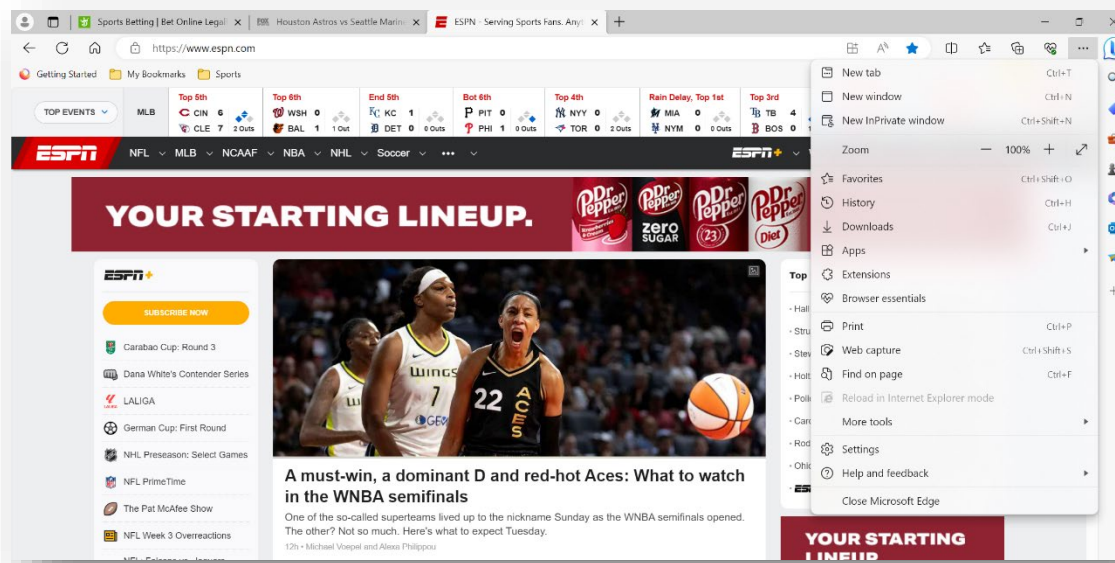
Sports Betting | Bet Online Legal
Houston Astros vs Seattle Marin
ESPN - Serving Sports Fans. Any
https://www.espn.com
Getting Started
My Bookmarks
Sports

TOP EVENTS
MLB
Top 5th
CIN 6
CLE 7 2 Outs
Top 6th
WSH 0
BAL 1 1 Out
End 5th
KC 1
DET 0 0 Outs
Bot 6th
PIT 0
PHI 1 0 Outs
Top 4th
NYY 0
TOR 0 2 Outs
Rain Delay, Top 1st
MIA 0
NYM 0 0 Outs
Top 3rd
TB 4
BOS 0

ESPN
NFL
MLB
NCAAF
NBA
NHL
Soccer
•••
ESPN+

YOUR STARTING LINEUP.
Dr Pepper
Dr Pepper zero sugar
Dr Pepper 23
Dr Pepper Diet

ESPN+
SUBSCRIBE NOW
Carabao Cup: Round 3
Dana White's Contender Series
LALIGA
German Cup: First Round
NHL Preseason: Select Games
NFL PrimeTime
The Pat McAfee Show
NFL Week 3 Overreactions

WINGS
7
22
ACES

A must-win, a dominant D and red-hot Aces: What to watch in the WNBA semifinals
One of the so-called superteams lived up to the nickname Sunday as the WNBA semifinals opened. The other? Not so much. Here's what to expect Tuesday.
12h • Michael Voepel and Alexa Philippou

Top
Hall
Stru
Stev
Holt
Poli
Carc
Rod
Ohio

YOUR STARTING LINEUP.

New tab Ctrl+T
New window Ctrl+N
New InPrivate window Ctrl+Shift+N
Zoom — 100% +
Favorites Ctrl+Shift+O
History Ctrl+H
Downloads Ctrl+J
Apps
Extensions
Browser essentials
Print Ctrl+P
Web capture Ctrl+Shift+S
Find on page Ctrl+F
Reload in Internet Explorer mode
More tools
Settings
Help and feedback
Close Microsoft Edge